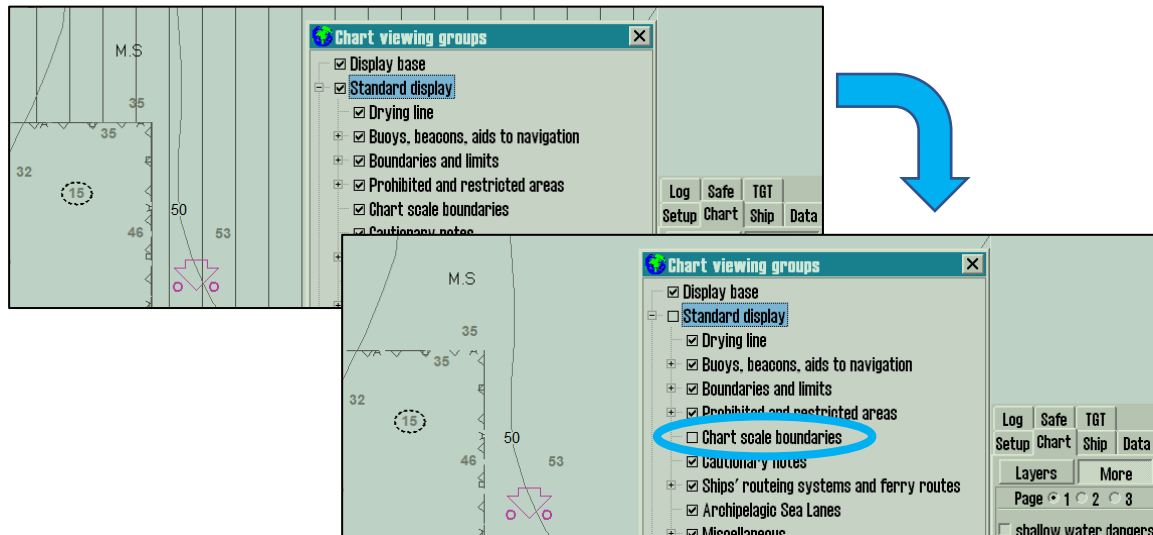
M.S
35
35
32
15
50
46
53

Chart viewing groups
☑ Display base
☑ Standard display
☑ Drying line
☑ Buoys, beacons, aids to navigation
☑ Boundaries and limits
☑ Prohibited and restricted areas
☑ Chart scale boundaries
☑ Cautionary notes

Log | Safe | TGT
Setup | Chart | Ship | Data

M.S
35
35
32
15
50
46
53

Chart viewing groups
☑ Display base
☐ Standard display
☑ Drying line
☑ Buoys, beacons, aids to navigation
☑ Boundaries and limits
☑ Prohibited and restricted areas
☐ Chart scale boundaries
☑ Cautionary notes
☑ Ships' routeing systems and ferry routes
☑ Archipelagic Sea Lanes
☑ Miscellaneous

Log | Safe | TGT
Setup | Chart | Ship | Data
Layers | More
Page ◉ 1 ○ 2 ○ 3
☐ shallow water dangers